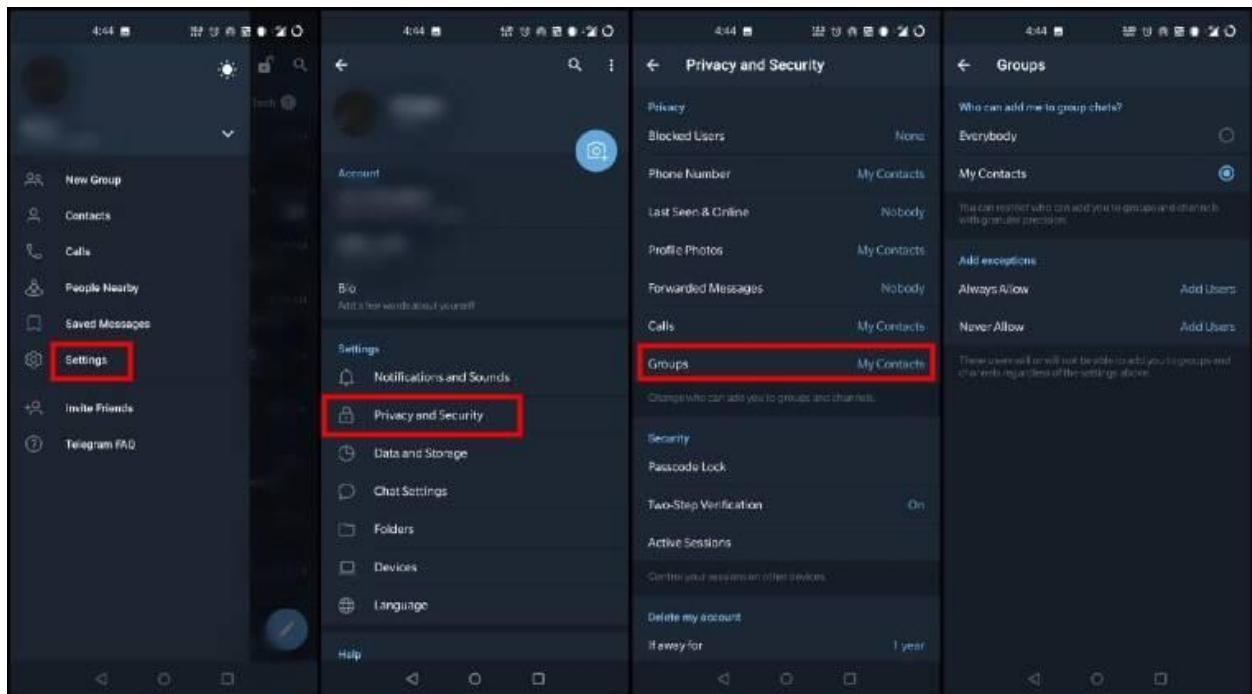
4:44

New Group
Contacts
Calls
People Nearby
Saved Messages
Settings
Invite Friends
Telegram FAQ

4:44

Account

Bio
Add a few words about yourself

Settings
Notifications and Sounds
Privacy and Security
Data and Storage
Chat Settings
Folders
Devices
Language

Help

4:44
Privacy and Security

Privacy
Blocked Users None
Phone Number My Contacts
Last Seen & Online Nobody
Profile Photos My Contacts
Forwarded Messages Nobody
Calls My Contacts
Groups My Contacts
Change who can add you to groups and channels.

Security
Passcode Lock
Two-Step Verification On
Active Sessions
Control your sessions on other devices.

Delete my account
If away for 1 year

4:44
Groups

Who can add me to group chats?
Everybody
My Contacts
You can restrict who can add you to groups and channels with granular precision.

Add exceptions
Always Allow Add Users
Never Allow Add Users
These users will or will not be able to add you to groups and channels regardless of the settings above.